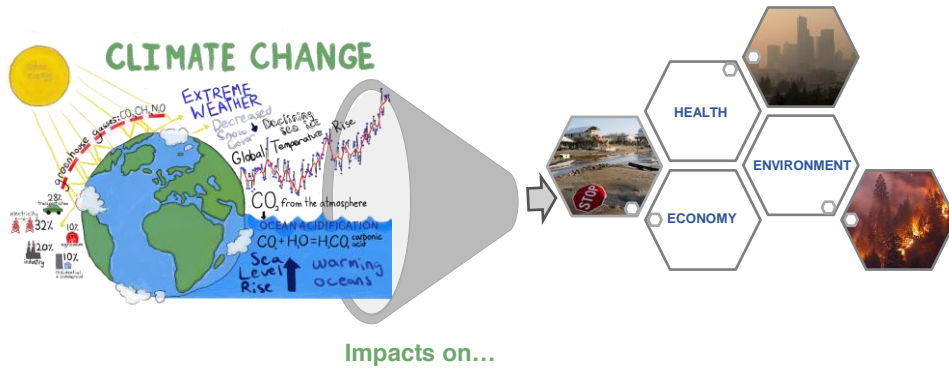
CLIMATE CHANGE

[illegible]

greenhouse gases: $CO_2$ $CH_4$ $N_2O$

EXTREME WEATHER

Decreased Snow Cover

Declining sea ice

Global Temperature Rise

28% transportation

electricity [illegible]

32%

10% agriculture

20% industry

10% residential & commercial

$CO_2$ from the atmosphere

OCEAN ACIDIFICATION

$CO_2 + H_2O = H_2CO_3$ carbonic acid

Sea Level Rise

warming oceans

HEALTH

ENVIRONMENT

ECONOMY

STOP

Impacts on…